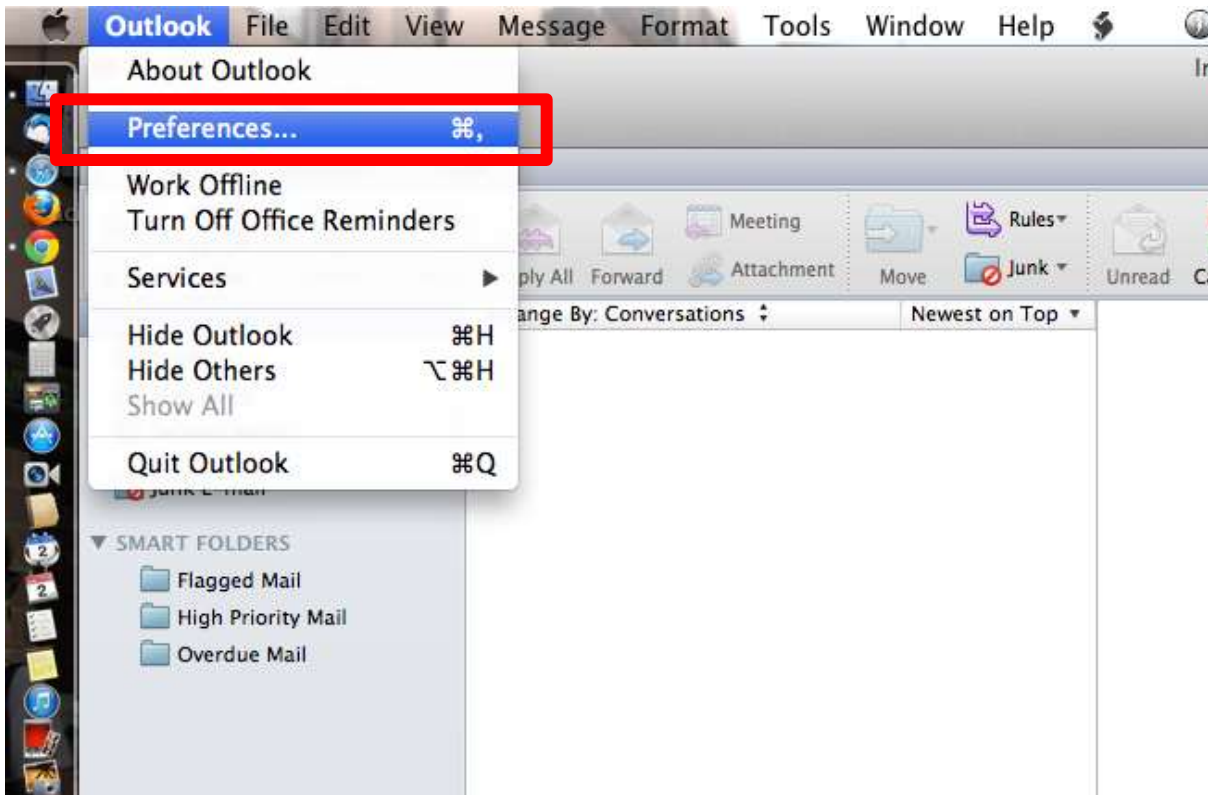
Outlook File Edit View Message Format Tools Window Help

About Outlook

Preferences... ⌘,

Work Offline
Turn Off Office Reminders

Services ▶

Hide Outlook ⌘H
Hide Others ⌥⌘H
Show All

Quit Outlook ⌘Q

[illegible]ply All Forward Meeting Attachment Move Rules Junk Unread

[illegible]ange By: Conversations Newest on Top

▼ SMART FOLDERS
Flagged Mail
High Priority Mail
Overdue Mail